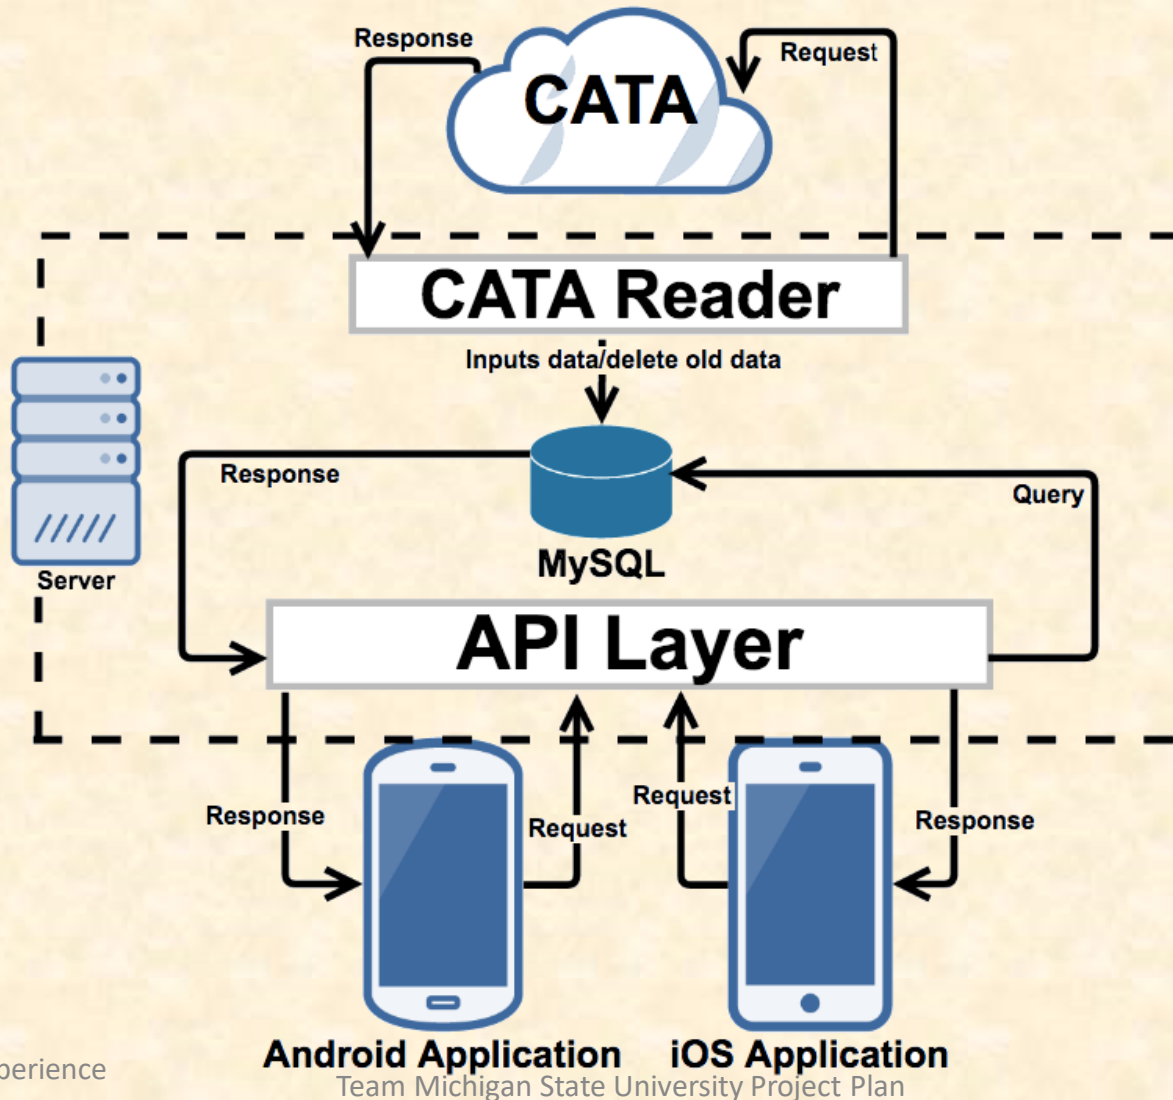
Response
CATA
Request

CATA Reader

Inputs data/delete old data

Server

Response

MySQL

Query

API Layer

Response

Request

Request

Response

Android Application

iOS Application

perience

Team Michigan State University Project Plan